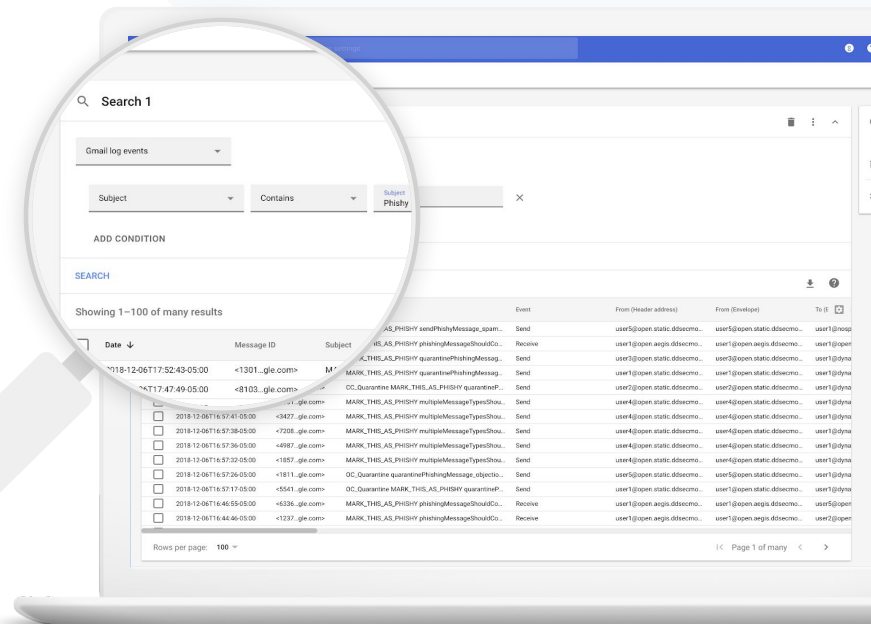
Search 1

Gmail log events

Subject

Contains

Subject
Phishy

ADD CONDITION

SEARCH

Showing 1–100 of many results

| Date ↓ | Message ID | Subject | Event | From (Header address) | From (Envelope) | To (E |
|---|---|---|---|---|---|---|
| 2018-12-06T17:52:43-05:00 | <1301...gle.com> | MA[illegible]S_PHISHY sendPhishyMessage_spam... | Send | user5@open.static.ddsecmo... | user5@open.static.ddsecmo... | user1@nosp |
| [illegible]6T17:47:49-05:00 | <8103...gle.com> | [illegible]IS_AS_PHISHY phishingMessageShouldCo... | Receive | user1@open.aegis.ddsecmo... | user1@open.aegis.ddsecmo... | user1@open |
| | | MARK_THIS_AS_PHISHY quarantinePhishingMessag... | Send | user3@open.static.ddsecmo... | user3@open.static.ddsecmo... | user1@dyna |
| | | MARK_THIS_AS_PHISHY quarantinePhishingMessag... | Send | user1@open.static.ddsecmo... | user1@open.static.ddsecmo... | user1@dyna |
| | | CC_Quarantine MARK_THIS_AS_PHISHY quarantineP... | Send | user2@open.static.ddsecmo... | user2@open.static.ddsecmo... | user1@dyna |
| | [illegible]...gle.com> | MARK_THIS_AS_PHISHY multipleMessageTypesShou... | Send | user4@open.static.ddsecmo... | user4@open.static.ddsecmo... | user1@dyna |
| 2018-12-06T16:57:41-05:00 | <3427...gle.com> | MARK_THIS_AS_PHISHY multipleMessageTypesShou... | Send | user4@open.static.ddsecmo... | user4@open.static.ddsecmo... | user1@dyna |
| 2018-12-06T16:57:38-05:00 | <7208...gle.com> | MARK_THIS_AS_PHISHY multipleMessageTypesShou... | Send | user4@open.static.ddsecmo... | user4@open.static.ddsecmo... | user1@dyna |
| 2018-12-06T16:57:36-05:00 | <4987...gle.com> | MARK_THIS_AS_PHISHY multipleMessageTypesShou... | Send | user4@open.static.ddsecmo... | user4@open.static.ddsecmo... | user1@dyna |
| 2018-12-06T16:57:32-05:00 | <1857...gle.com> | MARK_THIS_AS_PHISHY multipleMessageTypesShou... | Send | user4@open.static.ddsecmo... | user4@open.static.ddsecmo... | user1@dyna |
| 2018-12-06T16:57:26-05:00 | <1811...gle.com> | CC_Quarantine quarantinePhishingMessage_objectio... | Send | user5@open.static.ddsecmo... | user5@open.static.ddsecmo... | user1@dyna |
| 2018-12-06T16:57:17-05:00 | <5541...gle.com> | CC_Quarantine MARK_THIS_AS_PHISHY quarantineP... | Send | user1@open.static.ddsecmo... | user1@open.static.ddsecmo... | user1@dyna |
| 2018-12-06T16:46:55-05:00 | <5336...gle.com> | MARK_THIS_AS_PHISHY phishingMessageShouldCo... | Receive | user1@open.aegis.ddsecmo... | user1@open.aegis.ddsecmo... | user5@open |
| 2018-12-06T16:44:46-05:00 | <1237...gle.com> | MARK_THIS_AS_PHISHY phishingMessageShouldCo... | Receive | user1@open.aegis.ddsecmo... | user1@open.aegis.ddsecmo... | user2@open |

Rows per page: 100

Page 1 of many